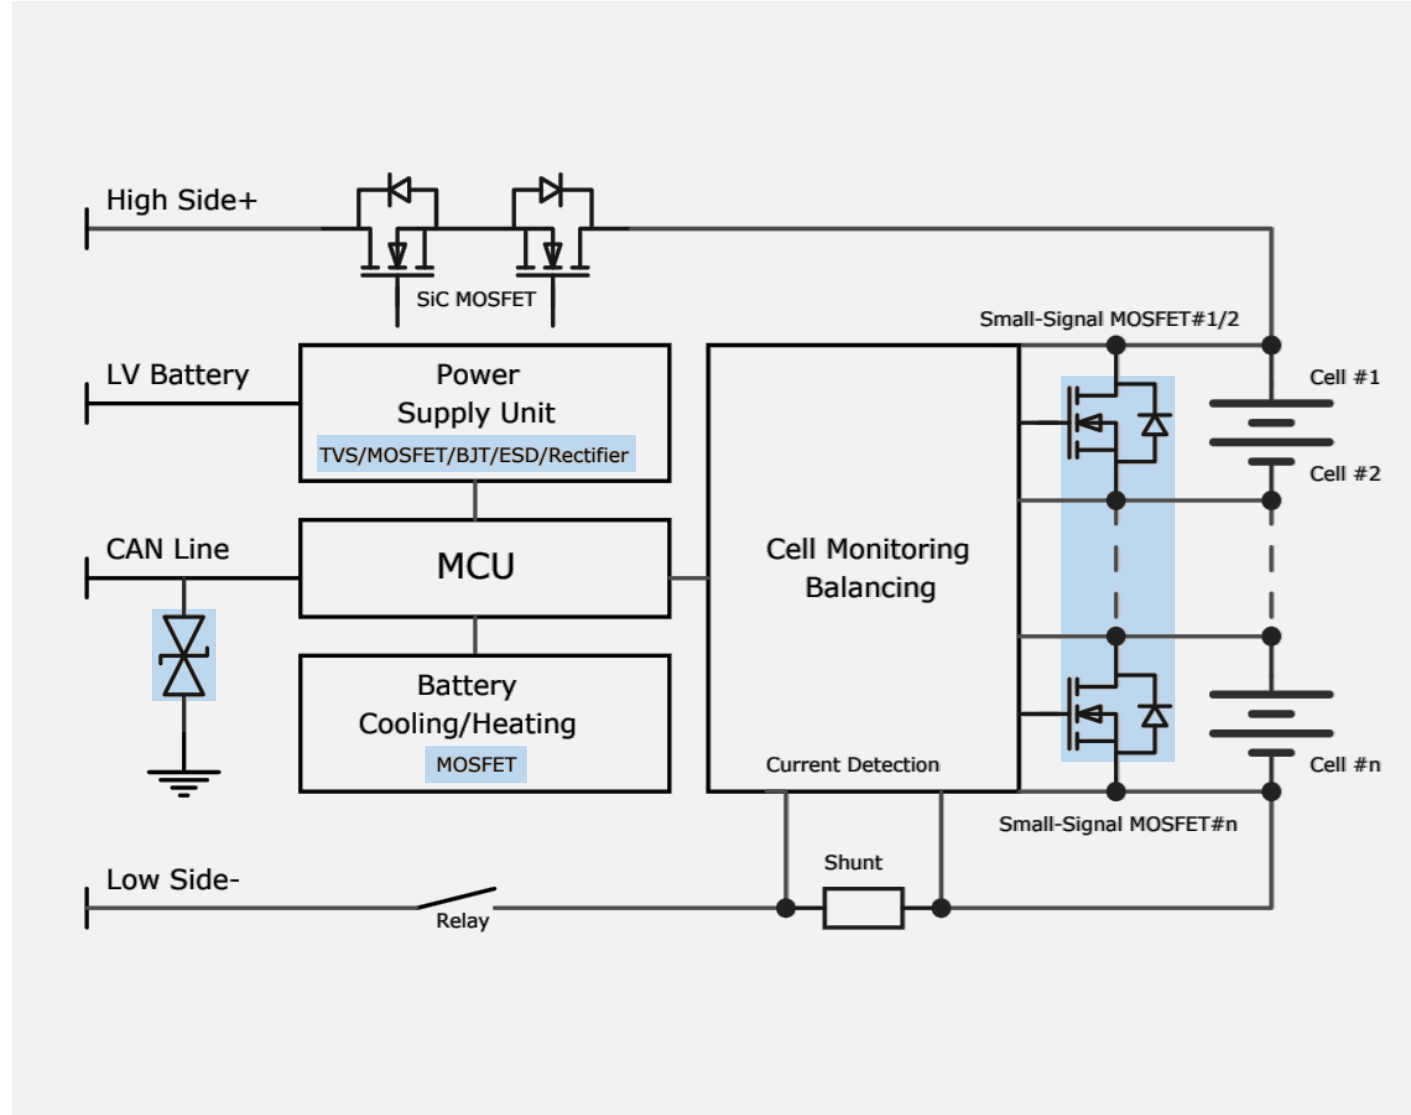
High Side+

SiC MOSFET

Small-Signal MOSFET#1/2

LV Battery

Power Supply Unit

TVS/MOSFET/BJT/ESD/Rectifier

Cell #1

Cell #2

CAN Line

MCU

Cell Monitoring Balancing

Battery Cooling/Heating

MOSFET

Current Detection

Cell #n

Small-Signal MOSFET#n

Shunt

Low Side-

Relay